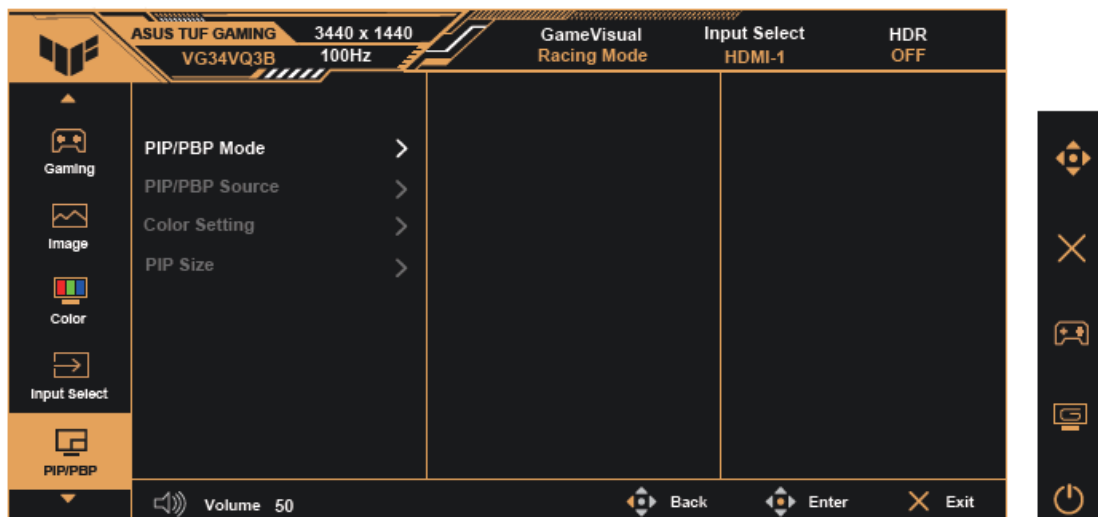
ASUS TUF GAMING
VG34VQ3B
3440 x 1440
100Hz
GameVisual
Racing Mode
Input Select
HDMI-1
HDR
OFF

Gaming
Image
Color
Input Select
PIP/PBP

PIP/PBP Mode
PIP/PBP Source
Color Setting
PIP Size

Volume 50
Back
Enter
Exit